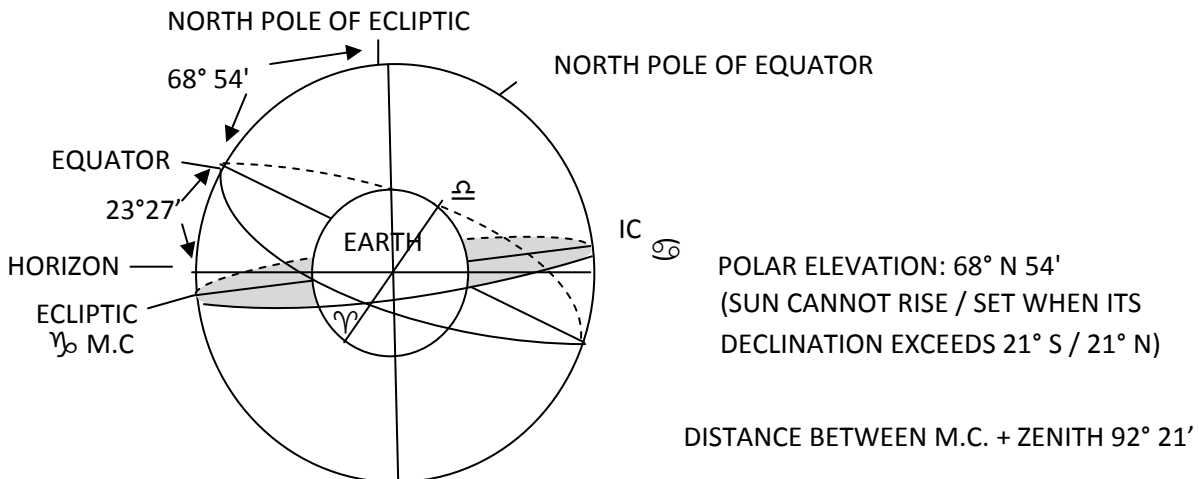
NORTH POLE OF ECLIPTIC

68° 54'

NORTH POLE OF EQUATOR

EQUATOR

23°27'

HORIZON

ECLIPTIC

♑ M.C

EARTH

♎

♈

IC ♋

POLAR ELEVATION: 68° N 54'
(SUN CANNOT RISE / SET WHEN ITS DECLINATION EXCEEDS 21° S / 21° N)

DISTANCE BETWEEN M.C. + ZENITH 92° 21'